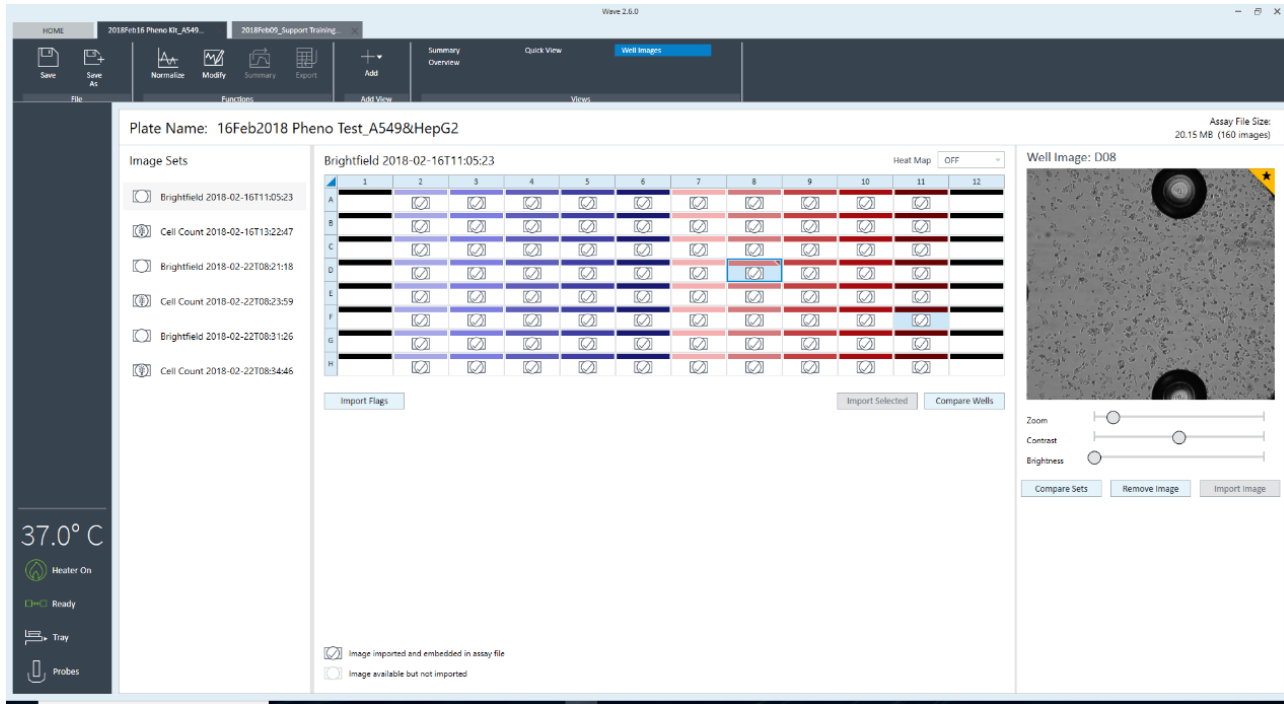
Wave 2.6.0

HOME
2018Feb16 Pheno Kit_A549...
2018Feb09_Support Training...

Save
Save As
File

Normalize
Modify
Summary
Export
Functions

Add
Add View

Summary
Overview
Quick View
Well Images
Views

Plate Name: 16Feb2018 Pheno Test_A549&HepG2

Assay File Size:
20.15 MB (160 images)

Image Sets

Brightfield 2018-02-16T11:05:23
Cell Count 2018-02-16T13:22:47
Brightfield 2018-02-22T08:21:18
Cell Count 2018-02-22T08:23:59
Brightfield 2018-02-22T08:31:26
Cell Count 2018-02-22T08:34:46

Brightfield 2018-02-16T11:05:23

Heat Map OFF

| | 1 | 2 | 3 | 4 | 5 | 6 | 7 | 8 | 9 | 10 | 11 | 12 |
|---|---|---|---|---|---|---|---|---|---|---|---|---|
| A | | | | | | | | | | | | |
| B | | | | | | | | | | | | |
| C | | | | | | | | | | | | |
| D | | | | | | | | | | | | |
| E | | | | | | | | | | | | |
| F | | | | | | | | | | | | |
| G | | | | | | | | | | | | |
| H | | | | | | | | | | | | |

Import Flags
Import Selected
Compare Wells

Image imported and embedded in assay file
Image available but not imported

Well Image: D08

Zoom
Contrast
Brightness

Compare Sets
Remove Image
Import Image

37.0° C
Heater On
Ready
Tray
Probes